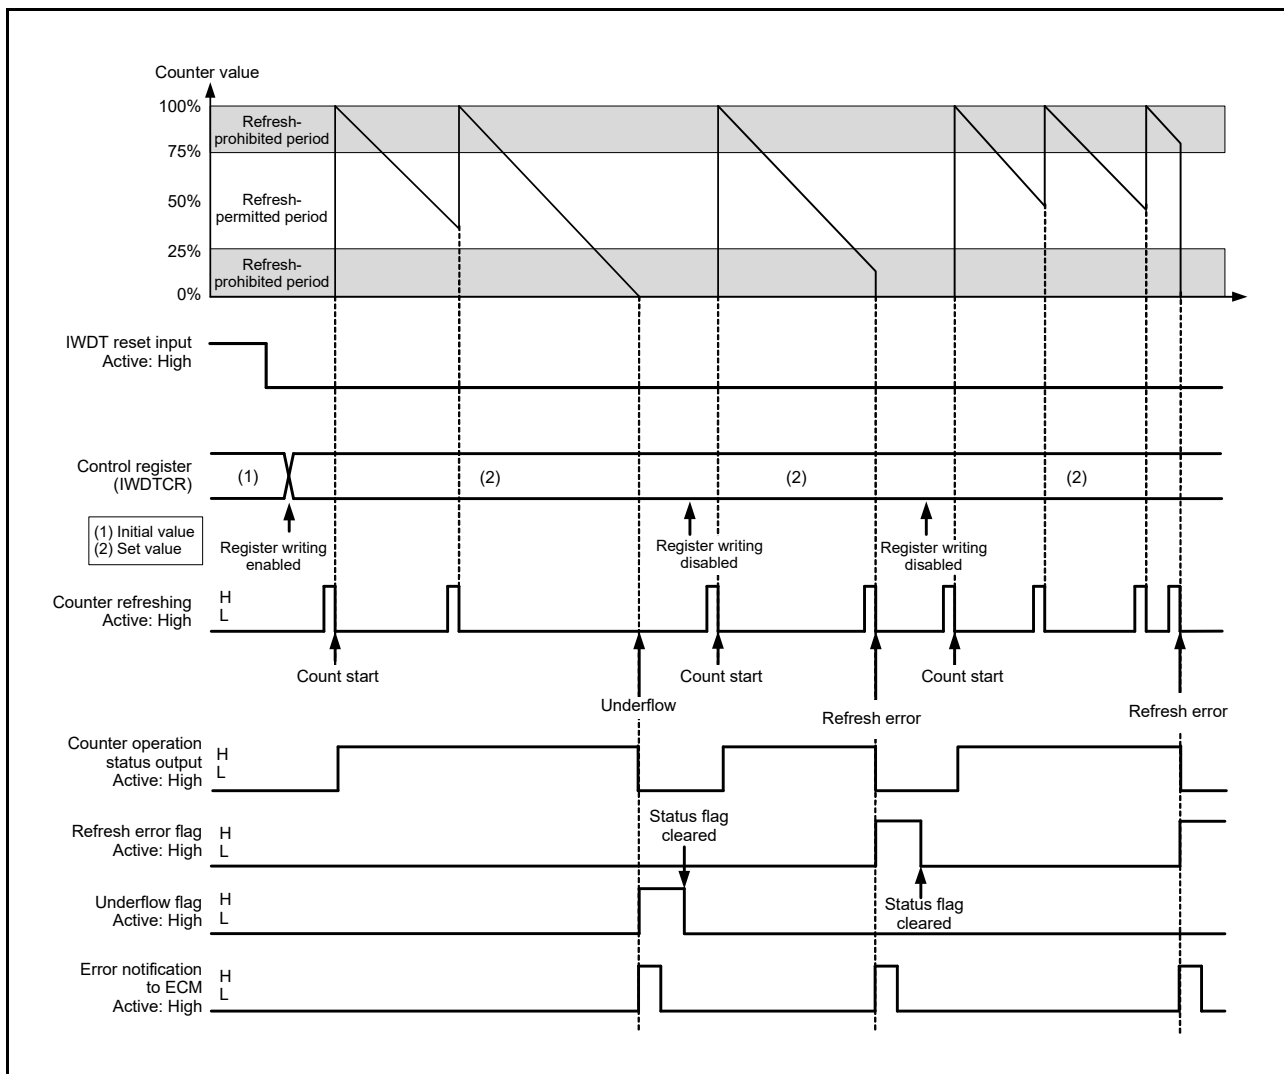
Counter value

100%

75%

50%

25%

0%

Refresh-prohibited period

Refresh-permitted period

Refresh-prohibited period

IWDT reset input
Active: High

Control register (IWDTCR)

(1)

(2)

(2)

(2)

(1) Initial value
(2) Set value

Register writing enabled

Register writing disabled

Register writing disabled

Counter refreshing
Active: High

H
L

Count start

Count start

Count start

Underflow

Refresh error

Refresh error

Counter operation status output
Active: High

H
L

Refresh error flag
Active: High

H
L

Status flag cleared

Underflow flag
Active: High

H
L

Status flag cleared

Error notification to ECM
Active: High

H
L